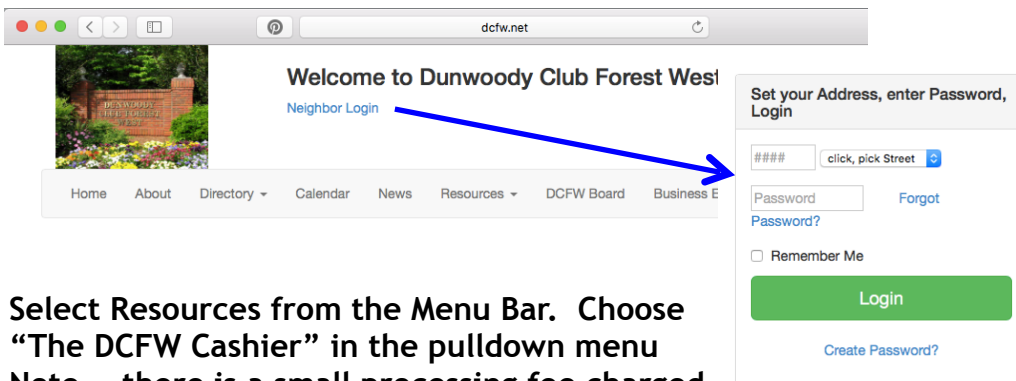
dcfw.net

DUNWOODY CLUB FOREST WEST

Welcome to Dunwoody Club Forest West

Neighbor Login

Home About Directory Calendar News Resources DCFW Board Business E

Set your Address, enter Password, Login

#### click, pick Street

Password Forgot Password?

Remember Me

Login

Create Password?

Select Resources from the Menu Bar. Choose "The DCFW Cashier" in the pulldown menu

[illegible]